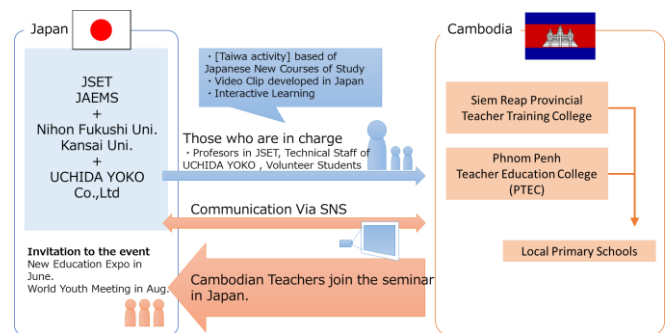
Japan

JSET
JAEMS
+
Nihon Fukushi Uni.
Kansai Uni.
+
UCHIDA YOKO
Co.,Ltd

・[Taiwa activity] based of Japanese New Courses of Study
・Video Clip developed in Japan
・Interactive Learning

Those who are in charge
・Profesors in JSET, Technical Staff of UCHIDA YOKO , Volunteer Students

Communication Via SNS

Invitation to the event
New Education Expo in June.
World Youth Meeting in Aug.

Cambodian Teachers join the seminar in Japan.

Cambodia

Siem Reap Provincial Teacher Training College

Phnom Penh Teacher Education College (PTEC)

Local Primary Schools